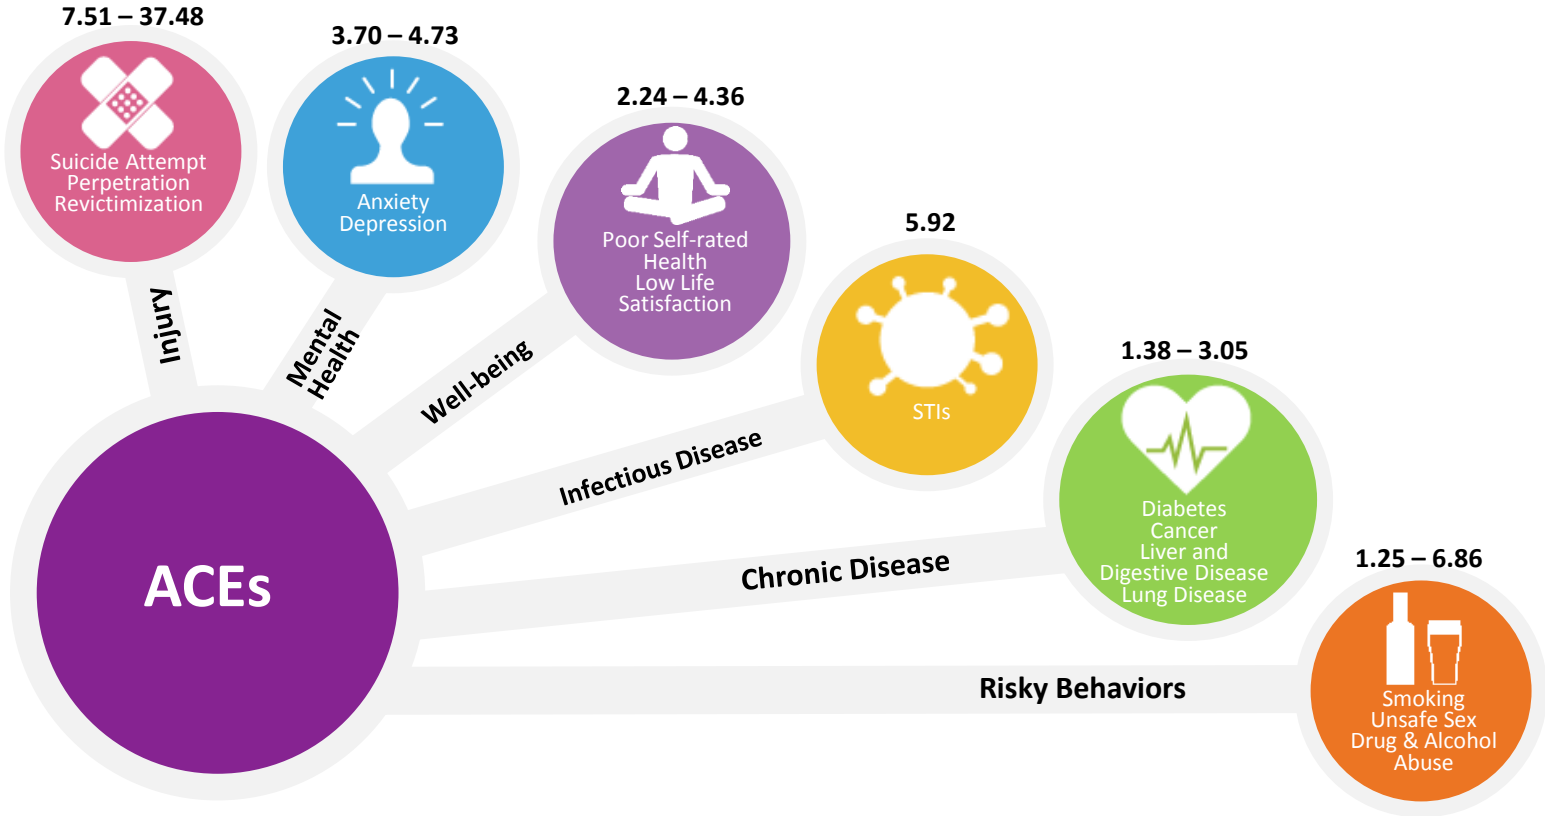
7.51 – 37.48

Suicide Attempt
Perpetration
Revictimization

3.70 – 4.73

Anxiety
Depression

2.24 – 4.36

Poor Self-rated Health
Low Life Satisfaction

5.92

STIs

1.38 – 3.05

Diabetes
Cancer
Liver and Digestive Disease
Lung Disease

1.25 – 6.86

Smoking
Unsafe Sex
Drug & Alcohol Abuse

Injury

Mental Health

Well-being

Infectious Disease

Chronic Disease

Risky Behaviors

ACEs